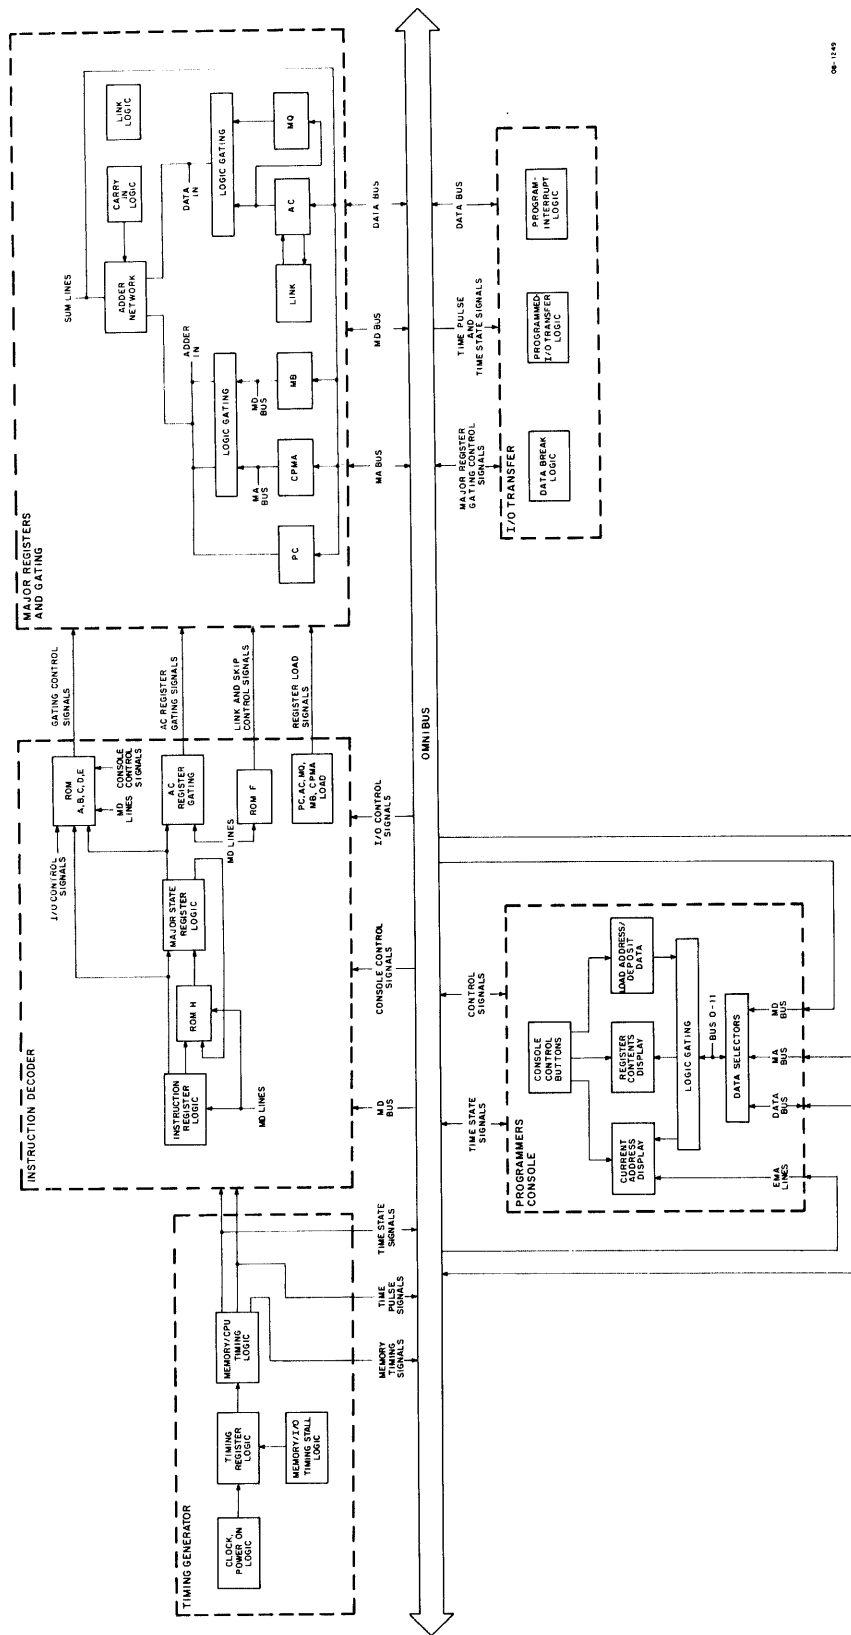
08-1249

MAJOR REGISTERS AND GATING

LINK LOGIC

CARRY IN LOGIC

SUM LINES

ADDER NETWORK

DATA IN

LOGIC GATING

MQ

AC

LINK

ADDER IN

LOGIC GATING

MD BUS

MB

MA BUS

CPMA

PC

DATA BUS

MD BUS

MA BUS

DATA BUS

TIME PULSE AND TIME STATE SIGNALS

MAJOR REGISTER GATING CONTROL SIGNALS

PROGRAM-INTERRUPT LOGIC

PROGRAMMED-I/O TRANSFER LOGIC

DATA BREAK LOGIC

I/O TRANSFER

GATING CONTROL SIGNALS

AC REGISTER GATING SIGNALS

LINK AND SKIP CONTROL SIGNALS

REGISTER LOAD SIGNALS

OMNIBUS

ROM A,B,C,D,E

CONSOLE CONTROL SIGNALS

MD LINES

AC REGISTER GATING

MD LINES

ROM F

PC,AC,MQ, MB, CPMA LOAD

I/O CONTROL SIGNALS

I/O CONTROL SIGNALS

MAJOR STATE REGISTER LOGIC

ROM H

INSTRUCTION REGISTER LOGIC

MD LINES

INSTRUCTION DECODER

CONSOLE CONTROL SIGNALS

MD BUS

CONTROL SIGNALS

TIME STATE SIGNALS

CONSOLE CONTROL BUTTONS

LOAD ADDRESS/ DEPOSIT DATA

REGISTER CONTENTS DISPLAY

CURRENT ADDRESS DISPLAY

LOGIC GATING

BUS 0-11

DATA SELECTORS

MD BUS

MA BUS

DATA BUS

EMA LINES

PROGRAMMERS CONSOLE

TIME STATE SIGNALS

TIME PULSE SIGNALS

MEMORY TIMING SIGNALS

MEMORY/CPU TIMING LOGIC

TIMING REGISTER LOGIC

MEMORY/I/O TIMING STALL LOGIC

CLOCK, POWER ON LOGIC

TIMING GENERATOR